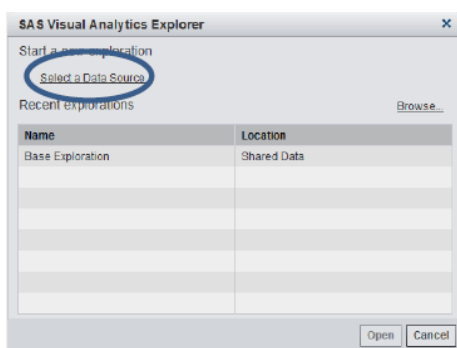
SAS Visual Analytics Explorer

×

Start a new exploration

Select a Data Source

Recent explorations

Browse...

| Name | Location |
|---|---|
| Base Exploration | Shared Data |
| | |
| | |
| | |
| | |
| | |
| | |
| | |

Open

Cancel